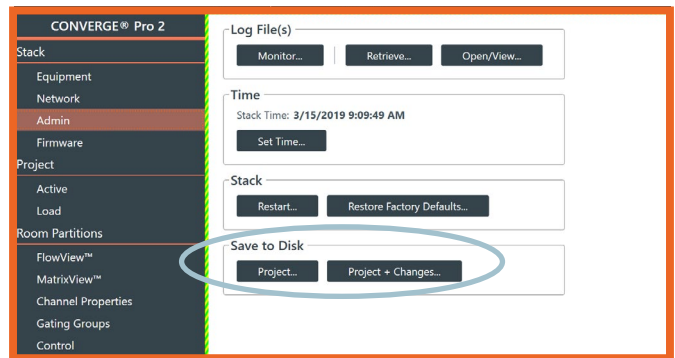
CONVERGE® Pro 2

Stack

Equipment

Network

Admin

Firmware

Project

Active

Load

Room Partitions

FlowView™

MatrixView™

Channel Properties

Gating Groups

Control

Log File(s)

Monitor...

Retrieve...

Open/View...

Time

Stack Time: 3/15/2019 9:09:49 AM

Set Time...

Stack

Restart...

Restore Factory Defaults...

Save to Disk

Project...

Project + Changes...